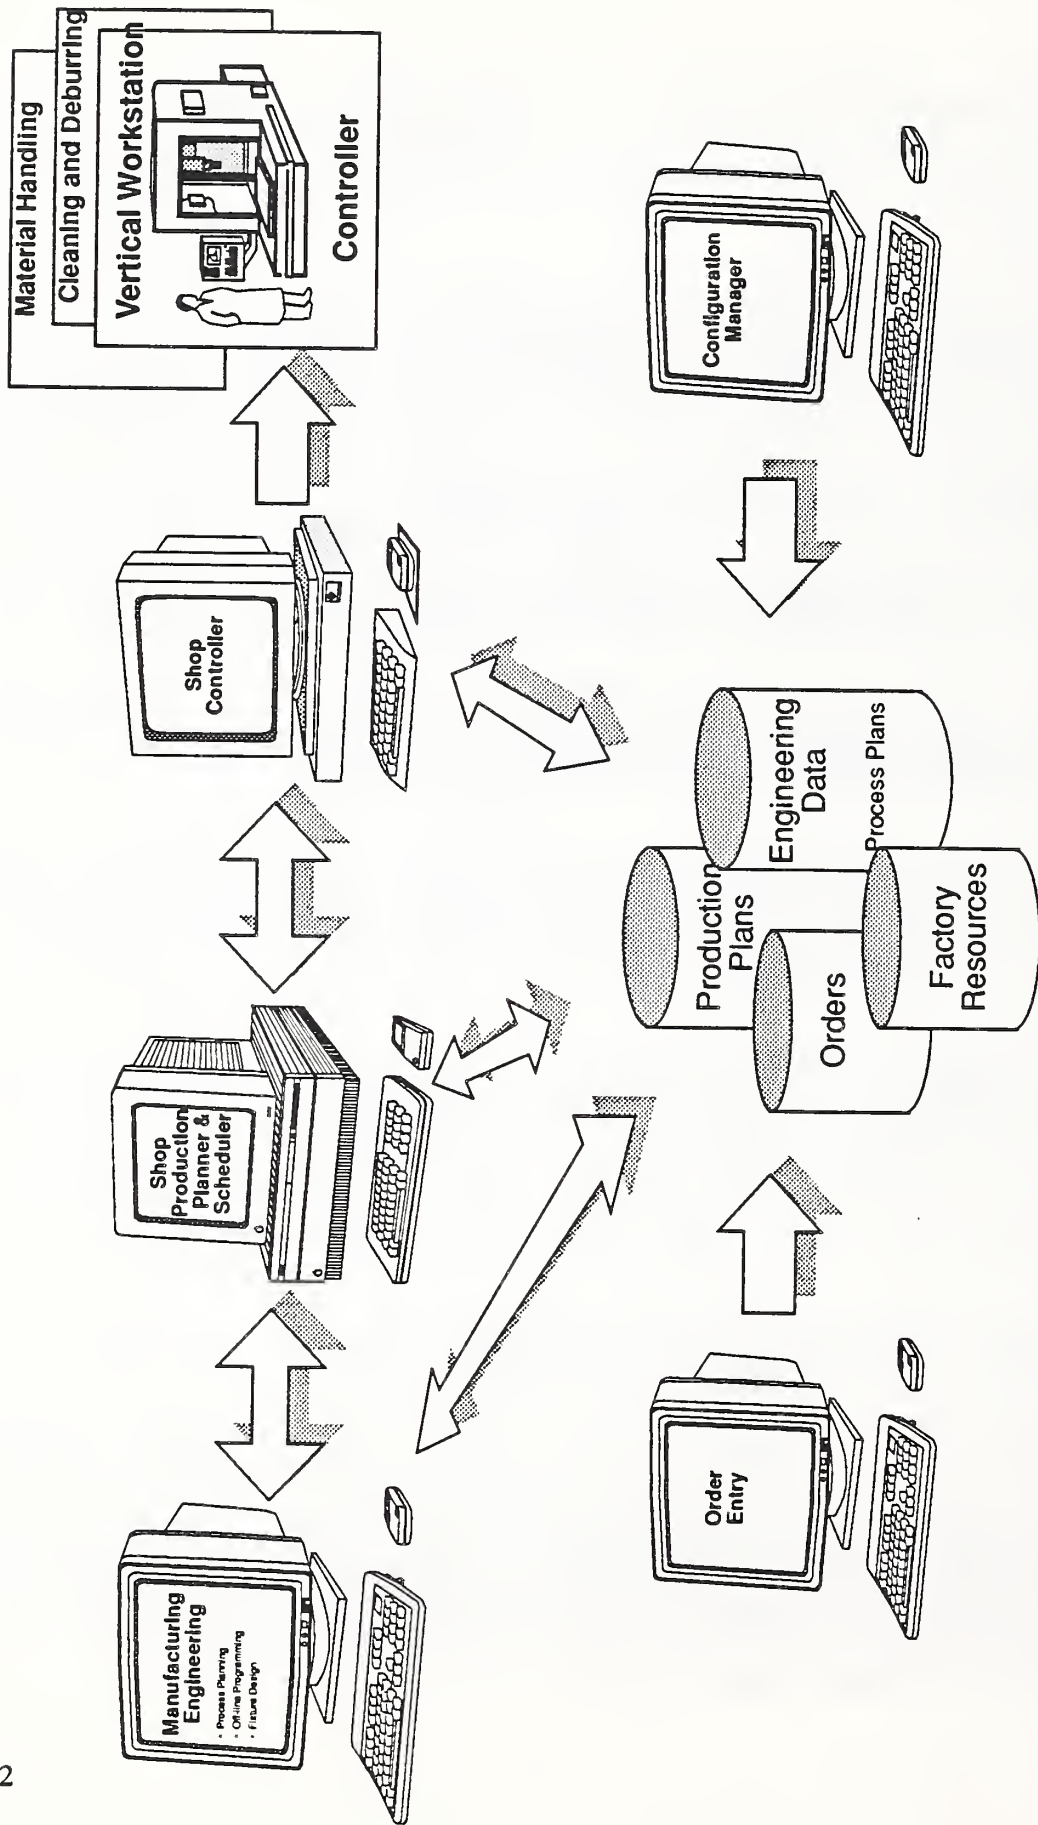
Material Handling

Cleaning and Deburring

Vertical Workstation

Controller

Shop Controller

Shop Production Planner & Scheduler

Manufacturing Engineering
• Process Planning
• Off-line Programming
• Fixture Design

Configuration Manager

Engineering Data

Process Plans

Production Plans

Orders

Factory Resources

Order Entry

2